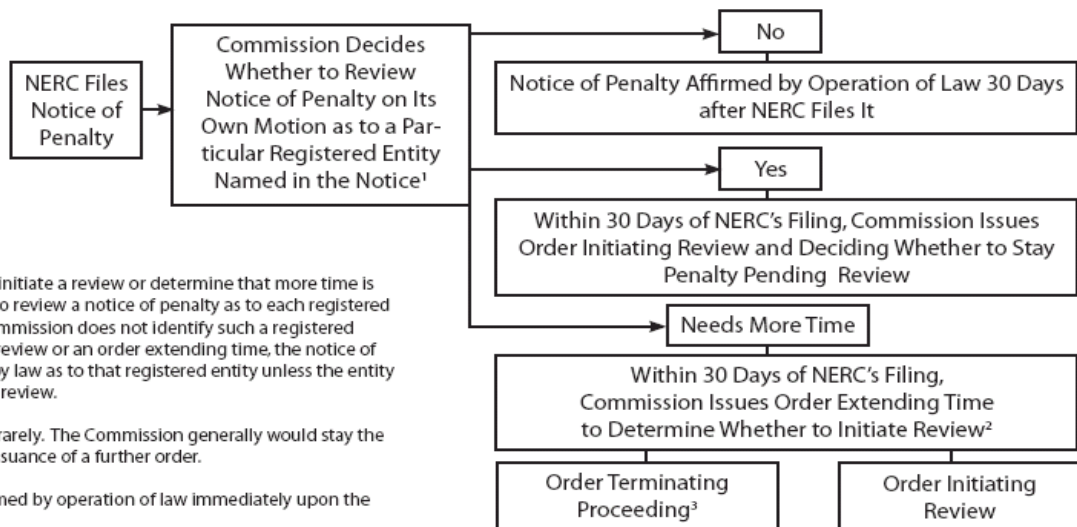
NERC Files Notice of Penalty

Commission Decides Whether to Review Notice of Penalty on Its Own Motion as to a Particular Registered Entity Named in the Notice¹

No

Notice of Penalty Affirmed by Operation of Law 30 Days after NERC Files It

Yes

Within 30 Days of NERC's Filing, Commission Issues Order Initiating Review and Deciding Whether to Stay Penalty Pending Review

Needs More Time

Within 30 Days of NERC's Filing, Commission Issues Order Extending Time to Determine Whether to Initiate Review²

Order Terminating Proceeding³

Order Initiating Review

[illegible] initiate a review or determine that more time is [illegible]o review a notice of penalty as to each registered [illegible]mmission does not identify such a registered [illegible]review or an order extending time, the notice of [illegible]y law as to that registered entity unless the entity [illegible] review.

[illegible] rarely. The Commission generally would stay the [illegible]suance of a further order.

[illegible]ned by operation of law immediately upon the